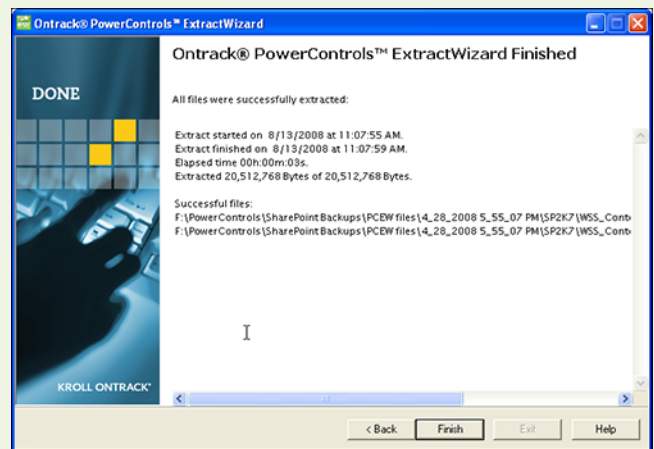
Ontrack® PowerControls™ ExtractWizard

DONE

KROLL ONTRACK®

Ontrack® PowerControls™ ExtractWizard Finished

All files were successfully extracted:

Extract started on 8/13/2008 at 11:07:55 AM.
Extract finished on 8/13/2008 at 11:07:59 AM.
Elapsed time 00h:00m:03s.
Extracted 20,512,768 Bytes of 20,512,768 Bytes.

Successful files:
F:\PowerControls\SharePoint Backups\PCEW files\4_28_2008 5_55_07 PM\SP2K7\WSS_Cont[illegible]
F:\PowerControls\SharePoint Backups\PCEW files\4_28_2008 5_55_07 PM\SP2K7\WSS_Cont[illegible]

< Back | Finish | Exit | Help